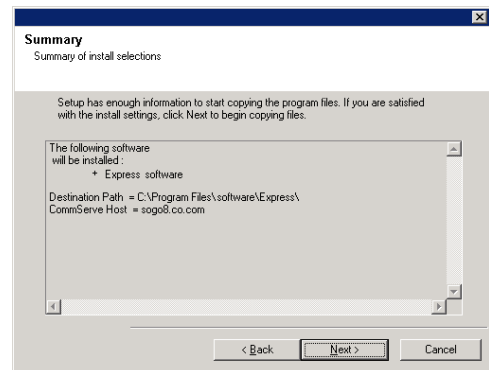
Summary
Summary of install selections

Setup has enough information to start copying the program files. If you are satisfied with the install settings, click Next to begin copying files.

The following software
will be installed :
+ Express software

Destination Path = C:\Program Files\software\Express\
CommServe Host = sogo8.co.com

< Back
Next >
Cancel